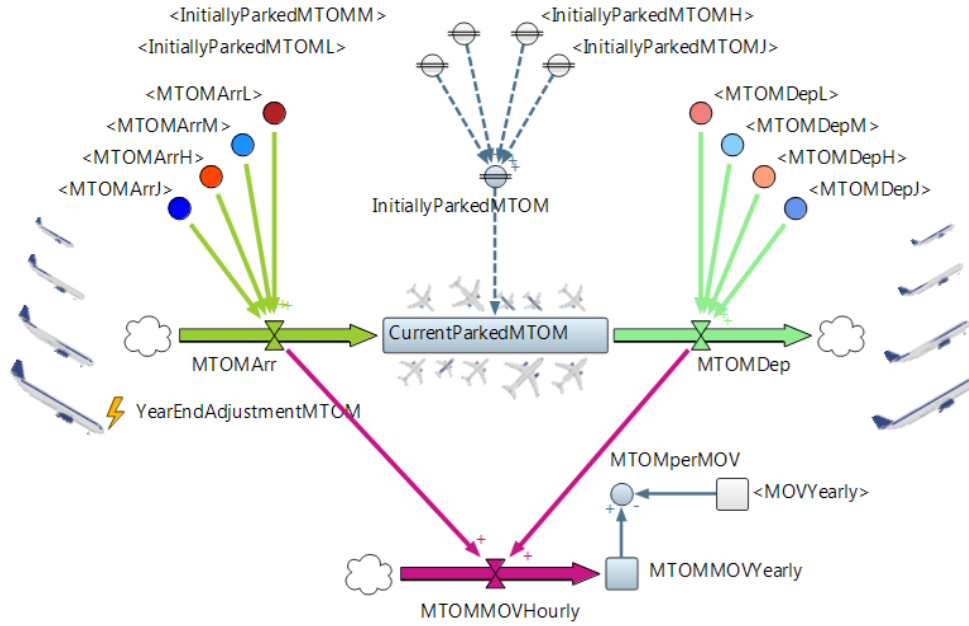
<InitiallyParkedMTOMM>
<InitiallyParkedMTOML>
<InitiallyParkedMTOMH>
<InitiallyParkedMTOMJ>
<MTOMArrL>
<MTOMArrM>
<MTOMArrH>
<MTOMArrJ>
<MTOMDepL>
<MTOMDepM>
<MTOMDepH>
<MTOMDepJ>
InitiallyParkedMTOM
CurrentParkedMTOM
MTOMArr
MTOMDep
YearEndAdjustmentMTOM
MTOMperMOV
<MOVYearly>
MTOMMOVYearly
MTOMMOVHourly